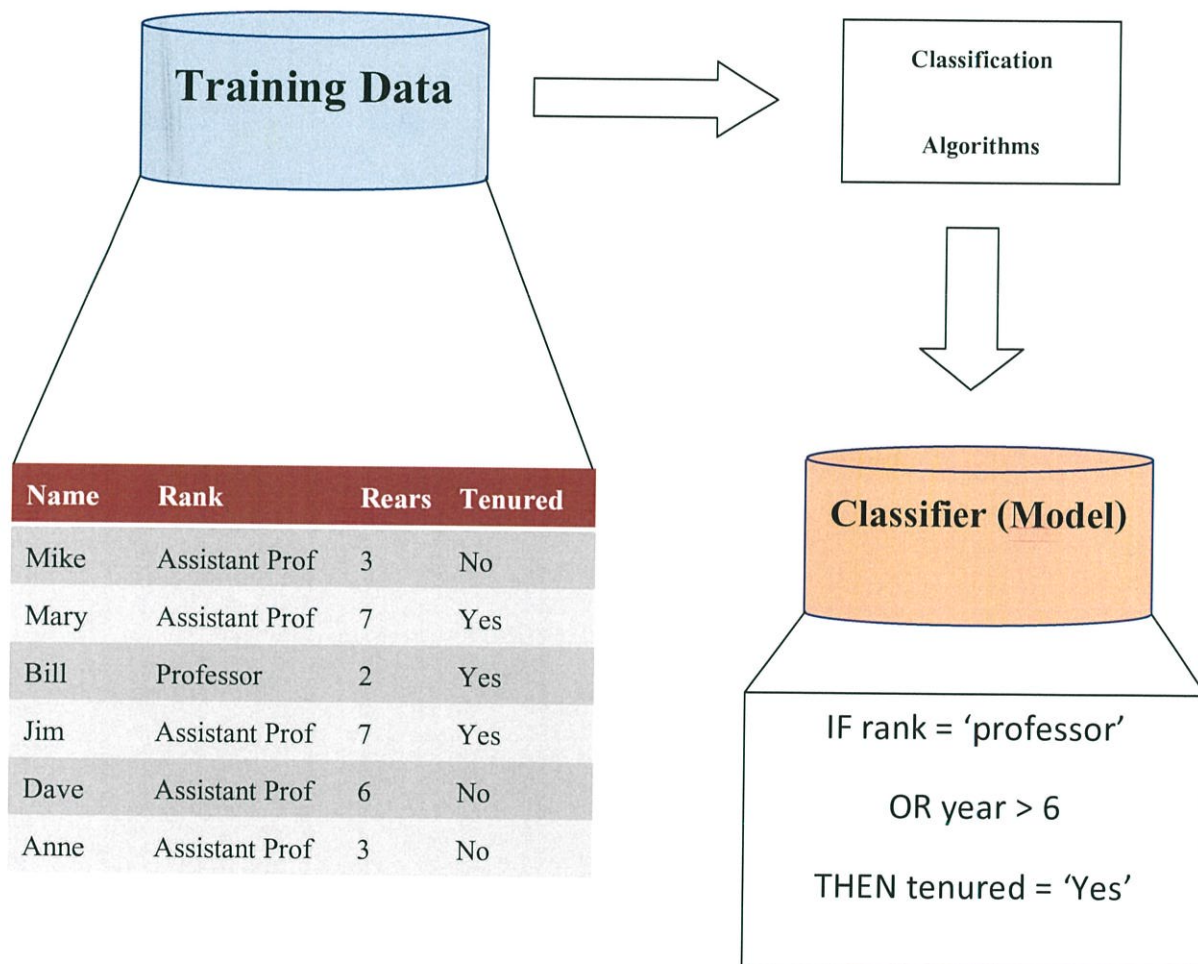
Training Data

Classification

Algorithms

| Name | Rank | Rears | Tenured |
|---|---|---|---|
| Mike | Assistant Prof | 3 | No |
| Mary | Assistant Prof | 7 | Yes |
| Bill | Professor | 2 | Yes |
| Jim | Assistant Prof | 7 | Yes |
| Dave | Assistant Prof | 6 | No |
| Anne | Assistant Prof | 3 | No |

Classifier (Model)

IF rank = 'professor'

OR year > 6

THEN tenured = 'Yes'